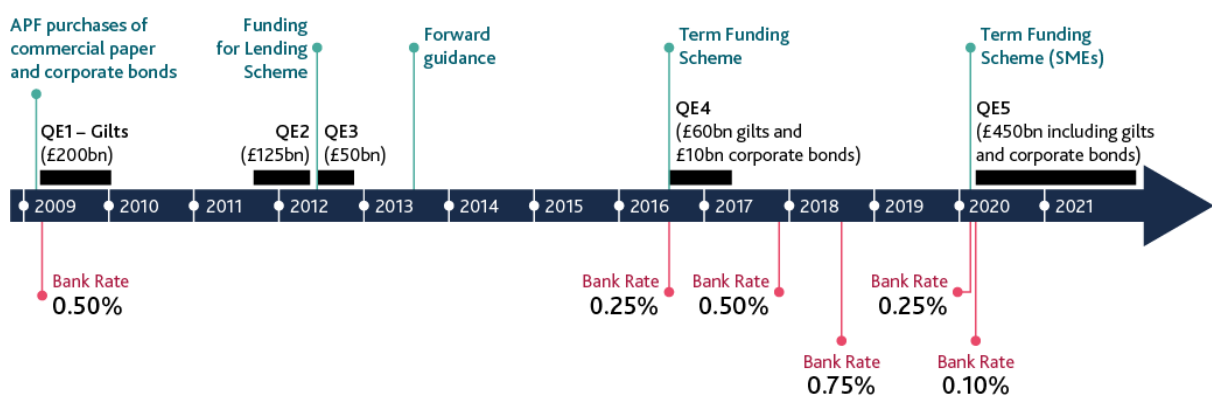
APF purchases of commercial paper and corporate bonds

Funding for Lending Scheme

Forward guidance

Term Funding Scheme

Term Funding Scheme (SMEs)

QE1 – Gilts (£200bn)

QE2 (£125bn)

QE3 (£50bn)

QE4 (£60bn gilts and £10bn corporate bonds)

QE5 (£450bn including gilts and corporate bonds)

2009 2010 2011 2012 2013 2014 2015 2016 2017 2018 2019 2020 2021

Bank Rate 0.50%

Bank Rate 0.25%

Bank Rate 0.50%

Bank Rate 0.75%

Bank Rate 0.25%

Bank Rate 0.10%